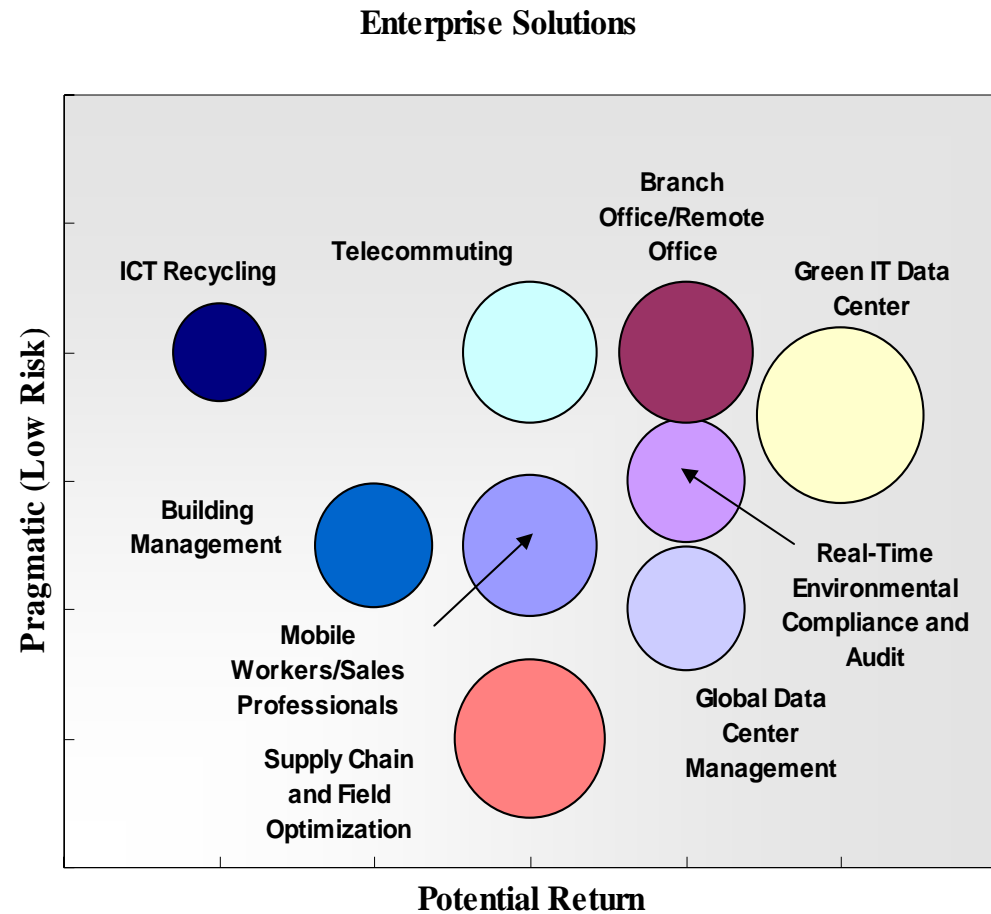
Enterprise Solutions

Pragmatic (Low Risk)

Branch Office/Remote Office

Telecommuting

ICT Recycling

Green IT Data Center

Building Management

Real-Time Environmental Compliance and Audit

Mobile Workers/Sales Professionals

Global Data Center Management

Supply Chain and Field Optimization

Potential Return